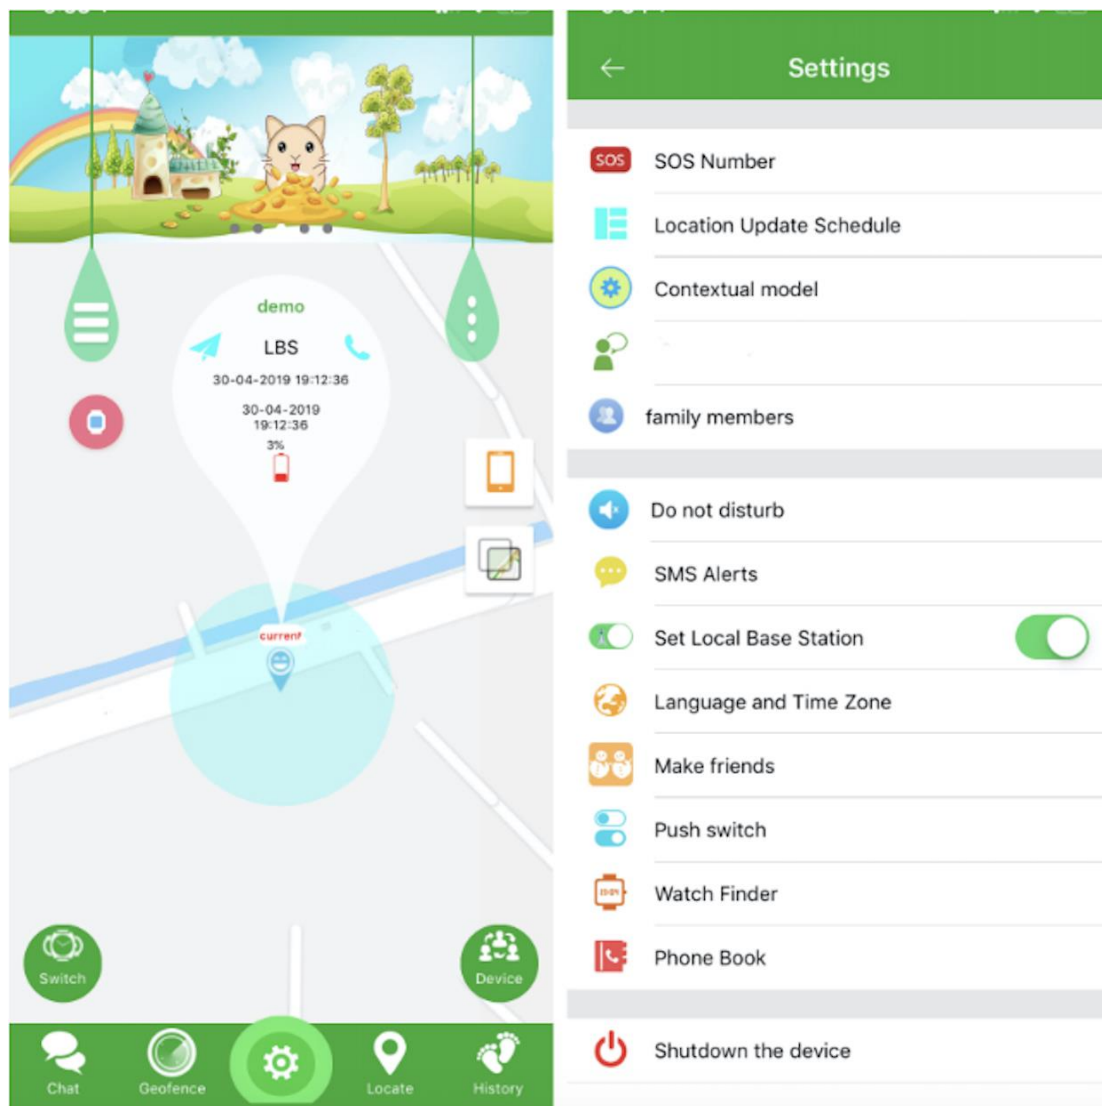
demo

LBS

30-04-2019 19:12:36

30-04-2019
19:12:36

3%

current

Switch

Device

Chat

Geofence

Locate

History

Settings

SOS

SOS Number

Location Update Schedule

Contextual model

family members

Do not disturb

SMS Alerts

Set Local Base Station

Language and Time Zone

Make friends

Push switch

Watch Finder

Phone Book

Shutdown the device